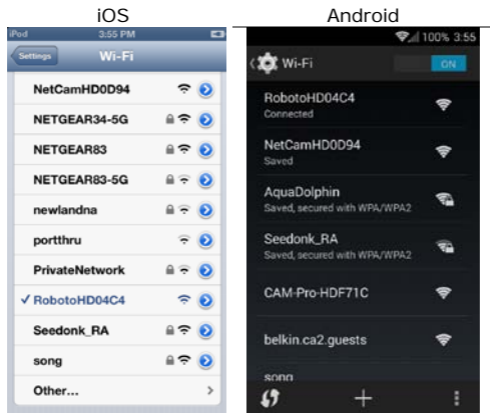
iOS

iPod 3:55 PM

Settings Wi-Fi

NetCamHD0D94
NETGEAR34-5G
NETGEAR83
NETGEAR83-5G
newlandna
portthru
PrivateNetwork
✓ RobotoHD04C4
Seedonk_RA
song
Other...

Android

100% 3:55

Wi-Fi ON

RobotoHD04C4
Connected

NetCamHD0D94
Saved

AquaDolphin
Saved, secured with WPA/WPA2

Seedonk_RA
Saved, secured with WPA/WPA2

CAM-Pro-HDF71C

belkin.ca2.guests

song